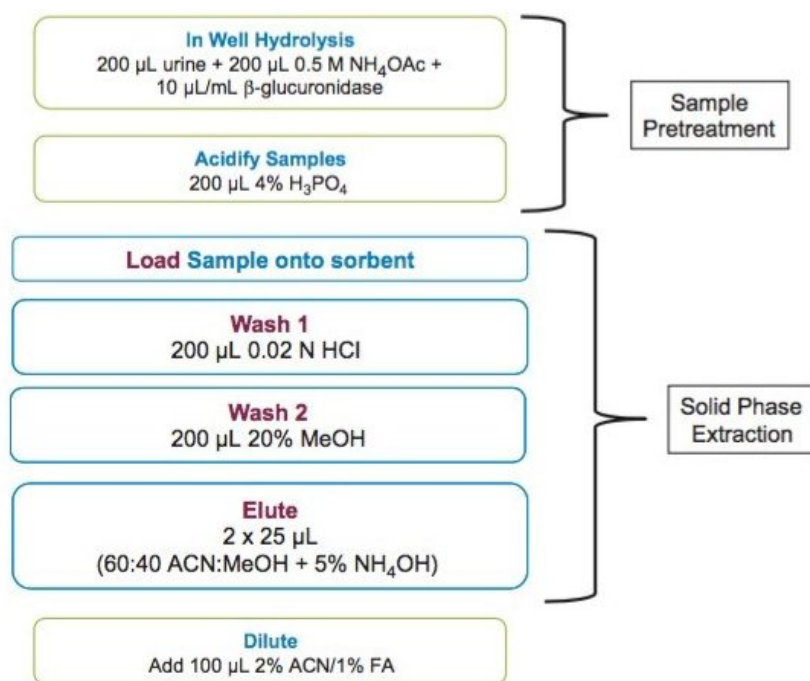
In Well Hydrolysis
200 µL urine + 200 µL 0.5 M $NH_4OAc$ + 10 µL/mL β-glucuronidase

Acidify Samples
200 µL 4% $H_3PO_4$

Sample Pretreatment

Load Sample onto sorbent

Wash 1
200 µL 0.02 N HCl

Wash 2
200 µL 20% MeOH

Elute
2 x 25 µL
(60:40 ACN:MeOH + 5% $NH_4OH$)

Solid Phase Extraction

Dilute
Add 100 µL 2% ACN/1% FA